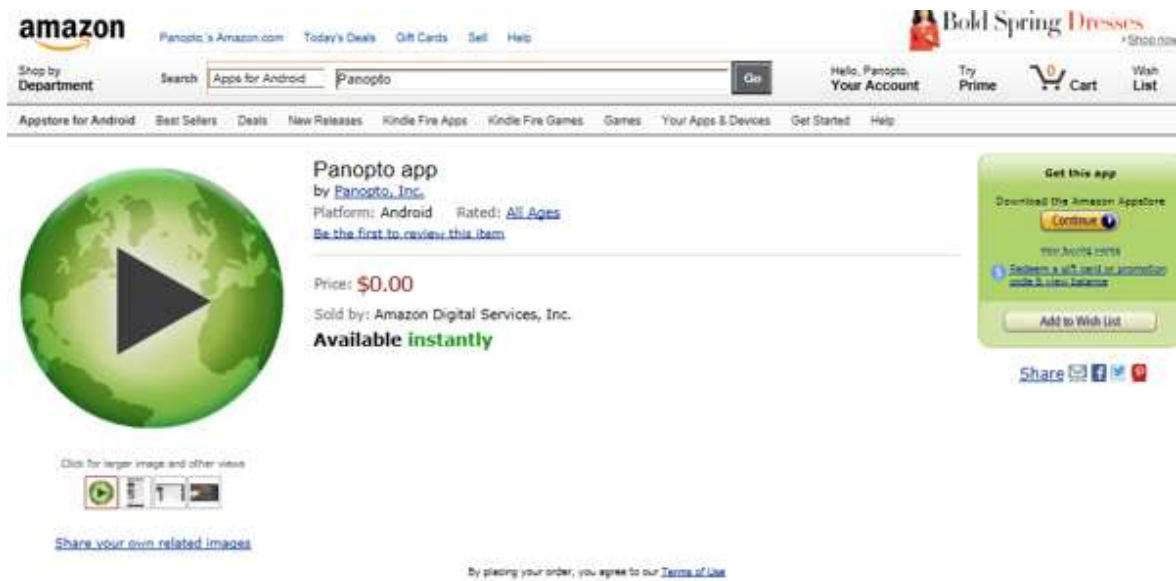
amazon

Panopto's Amazon.com Today's Deals Gift Cards Sell Help

Bold Spring Dresses
› Shop now

Shop by Department

Search Apps for Android Panopto Go

Hello, Panopto, Your Account

Try Prime

0 Cart

Wish List

Appstore for Android Best Sellers Deals New Releases Kindle Fire Apps Kindle Fire Games Games Your Apps & Devices Get Started Help

Panopto app
by Panopto, Inc.
Platform: Android Rated: All Ages
Be the first to review this item

Price: $0.00

Sold by: Amazon Digital Services, Inc.

Available instantly

Get this app

Download the Amazon Appstore

Continue

How buying works

Redeem a gift card or promotion code & view balance

Add to Wish List

Share

Click for larger image and other views

Share your own related images

By placing your order, you agree to our Terms of Use